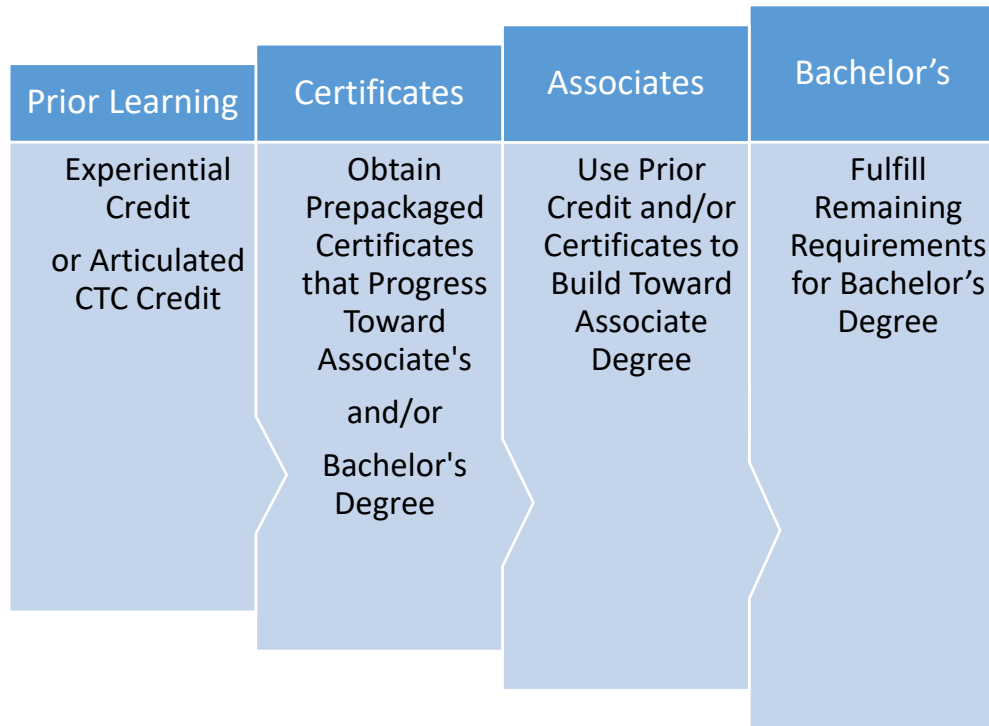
Prior Learning

Experiential Credit

or Articulated CTC Credit

Certificates

Obtain Prepackaged Certificates that Progress Toward Associate's

and/or

Bachelor's Degree

Associates

Use Prior Credit and/or Certificates to Build Toward Associate Degree

Bachelor’s

Fulfill Remaining Requirements for Bachelor’s Degree